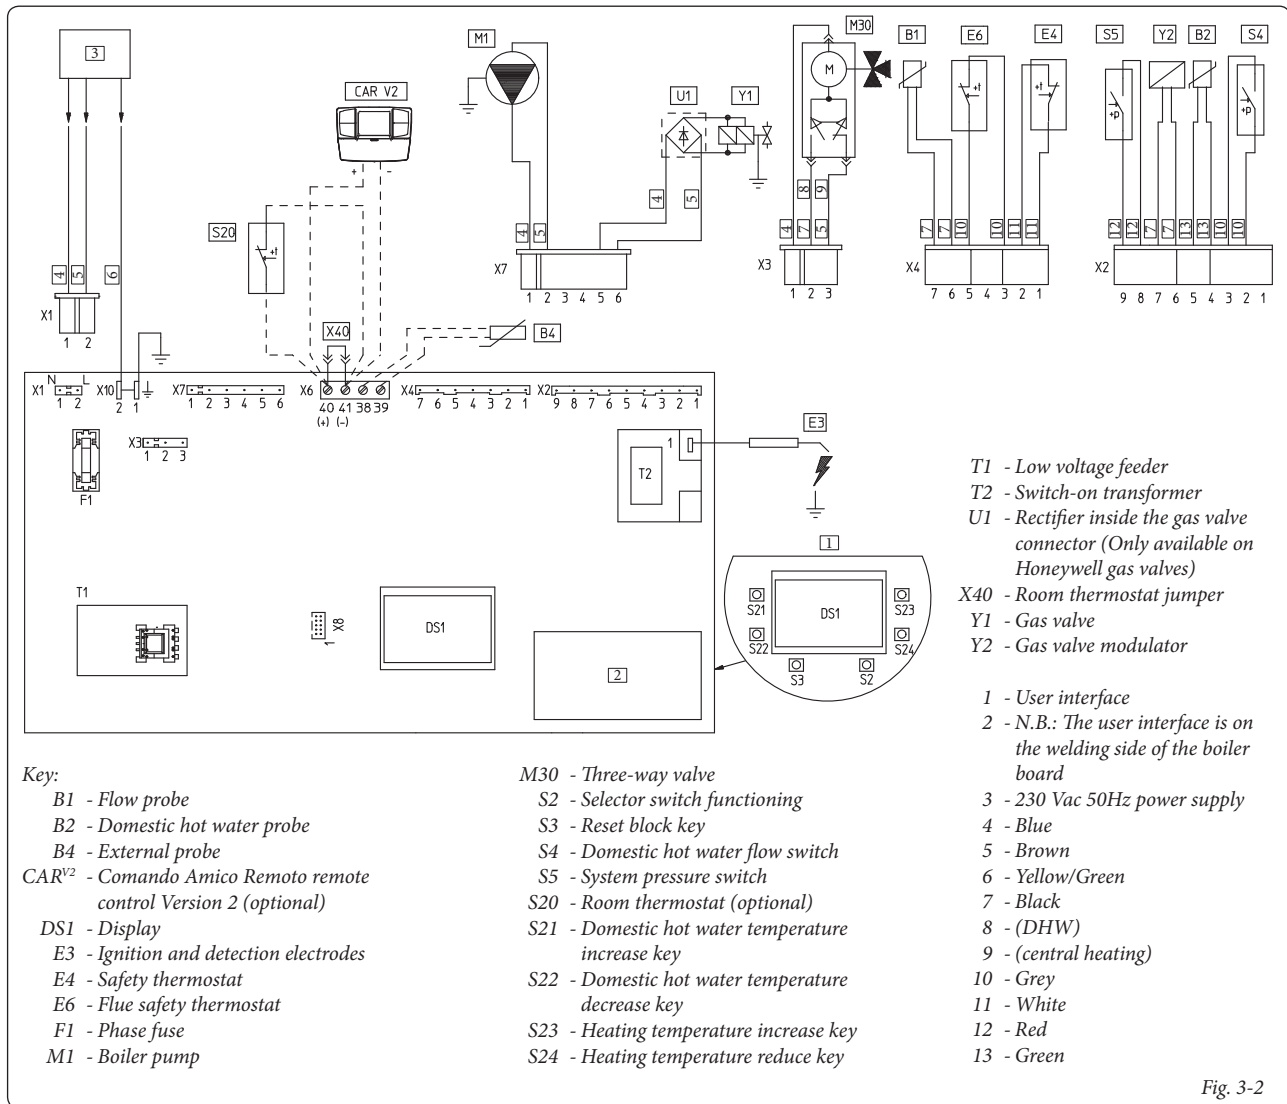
3

CAR V2

M1

U1

Y1

M30

B1

E6

E4

S5

Y2

B2

S4

+ -

S20

4 5 6

X1

1 2

4 5

X7

1 2 3 4 5 6

4 5

8 9

4 7 5

X3

1 2 3

7 7 10 10 11 11

X4

7 6 5 4 3 2 1

12 12 7 7 13 13 10 10

X2

9 8 7 6 5 4 3 2 1

X40

B4

X1 N L 1 2

X10 2 1

X7 1 2 3 4 5 6

X6 40 41 38 39 (+) (-)

X4 7 6 5 4 3 2 1

X2 9 8 7 6 5 4 3 2 1

E3

F1

X3 1 2 3

T2

1

1

T1

X8 1

DS1

2

S21

DS1

S23

S22

S24

S3

S2

T1 - Low voltage feeder
T2 - Switch-on transformer
U1 - Rectifier inside the gas valve connector (Only available on Honeywell gas valves)
X40 - Room thermostat jumper
Y1 - Gas valve
Y2 - Gas valve modulator

1 - User interface
2 - N.B.: The user interface is on the welding side of the boiler board
3 - 230 Vac 50Hz power supply
4 - Blue
5 - Brown
6 - Yellow/Green
7 - Black
8 - (DHW)
9 - (central heating)
10 - Grey
11 - White
12 - Red
13 - Green

Key:
B1 - Flow probe
B2 - Domestic hot water probe
B4 - External probe
CAR$^{V2}$ - Comando Amico Remoto remote control Version 2 (optional)
DS1 - Display
E3 - Ignition and detection electrodes
E4 - Safety thermostat
E6 - Flue safety thermostat
F1 - Phase fuse
M1 - Boiler pump

M30 - Three-way valve
S2 - Selector switch functioning
S3 - Reset block key
S4 - Domestic hot water flow switch
S5 - System pressure switch
S20 - Room thermostat (optional)
S21 - Domestic hot water temperature increase key
S22 - Domestic hot water temperature decrease key
S23 - Heating temperature increase key
S24 - Heating temperature reduce key

Fig. 3-2